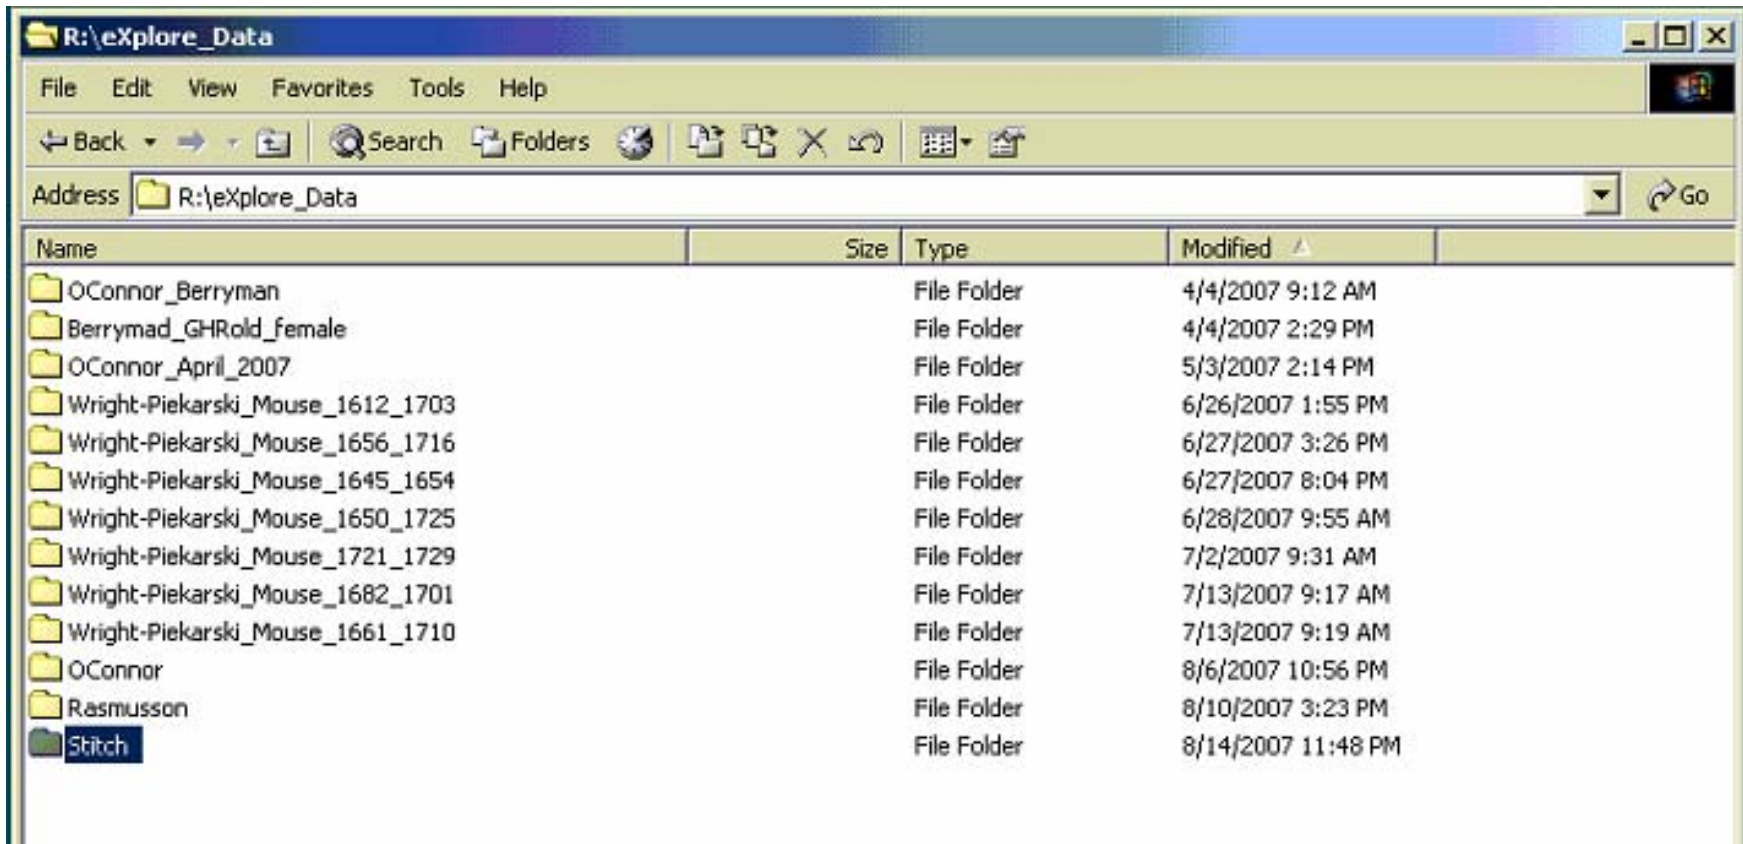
R:\eXplore_Data

File Edit View Favorites Tools Help

Back Search Folders

Address R:\eXplore_Data Go

| Name | Size | Type | Modified |
|---|---|---|---|
| OConnor_Berryman | | File Folder | 4/4/2007 9:12 AM |
| Berrymad_GHRold_female | | File Folder | 4/4/2007 2:29 PM |
| OConnor_April_2007 | | File Folder | 5/3/2007 2:14 PM |
| Wright-Piekarski_Mouse_1612_1703 | | File Folder | 6/26/2007 1:55 PM |
| Wright-Piekarski_Mouse_1656_1716 | | File Folder | 6/27/2007 3:26 PM |
| Wright-Piekarski_Mouse_1645_1654 | | File Folder | 6/27/2007 8:04 PM |
| Wright-Piekarski_Mouse_1650_1725 | | File Folder | 6/28/2007 9:55 AM |
| Wright-Piekarski_Mouse_1721_1729 | | File Folder | 7/2/2007 9:31 AM |
| Wright-Piekarski_Mouse_1682_1701 | | File Folder | 7/13/2007 9:17 AM |
| Wright-Piekarski_Mouse_1661_1710 | | File Folder | 7/13/2007 9:19 AM |
| OConnor | | File Folder | 8/6/2007 10:56 PM |
| Rasmusson | | File Folder | 8/10/2007 3:23 PM |
| Stitch | | File Folder | 8/14/2007 11:48 PM |